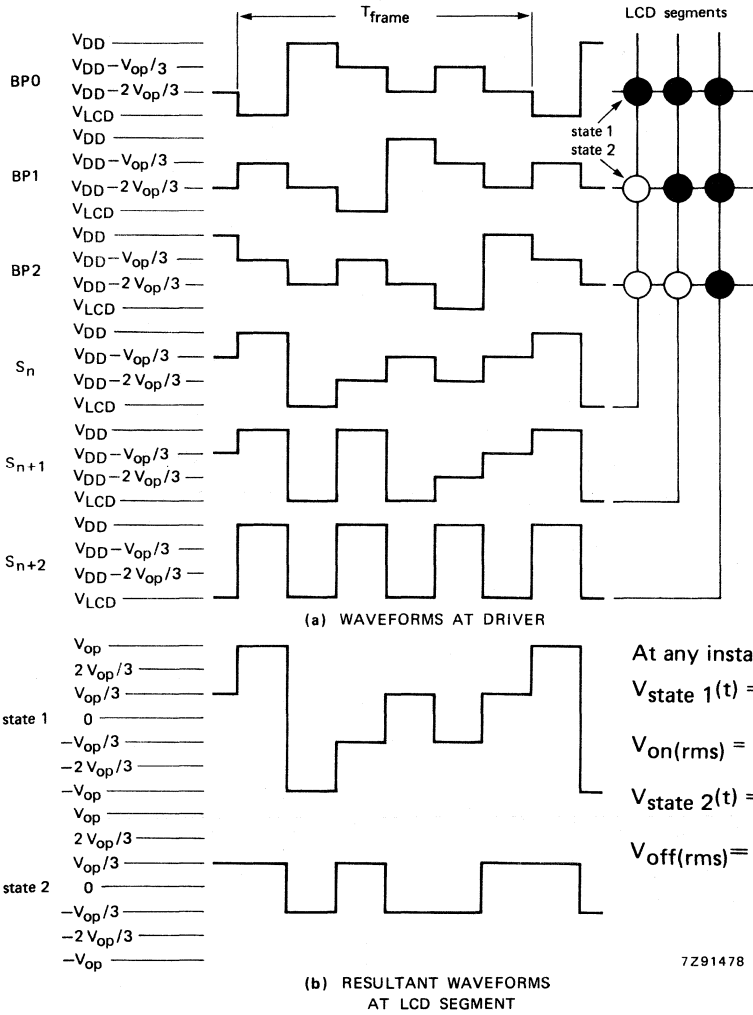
$T_{frame}$

LCD segments

BP0
$V_{DD}$
$V_{DD}-V_{op}/3$
$V_{DD}-2\,V_{op}/3$
$V_{LCD}$

state 1
state 2

BP1
$V_{DD}$
$V_{DD}-V_{op}/3$
$V_{DD}-2\,V_{op}/3$
$V_{LCD}$

BP2
$V_{DD}$
$V_{DD}-V_{op}/3$
$V_{DD}-2\,V_{op}/3$
$V_{LCD}$

$S_n$
$V_{DD}$
$V_{DD}-V_{op}/3$
$V_{DD}-2\,V_{op}/3$
$V_{LCD}$

$S_{n+1}$
$V_{DD}$
$V_{DD}-V_{op}/3$
$V_{DD}-2\,V_{op}/3$
$V_{LCD}$

$S_{n+2}$
$V_{DD}$
$V_{DD}-V_{op}/3$
$V_{DD}-2\,V_{op}/3$
$V_{LCD}$

(a) WAVEFORMS AT DRIVER

state 1
$V_{op}$
$2\,V_{op}/3$
$V_{op}/3$
0
$-V_{op}/3$
$-2\,V_{op}/3$
$-V_{op}$

state 2
$V_{op}$
$2\,V_{op}/3$
$V_{op}/3$
0
$-V_{op}/3$
$-2\,V_{op}/3$
$-V_{op}$

At any insta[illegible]
$V_{state\ 1}(t)$ = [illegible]
$V_{on(rms)}$ = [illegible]
$V_{state\ 2}(t)$ = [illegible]
$V_{off(rms)}$= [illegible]

7Z91478

(b) RESULTANT WAVEFORMS AT LCD SEGMENT